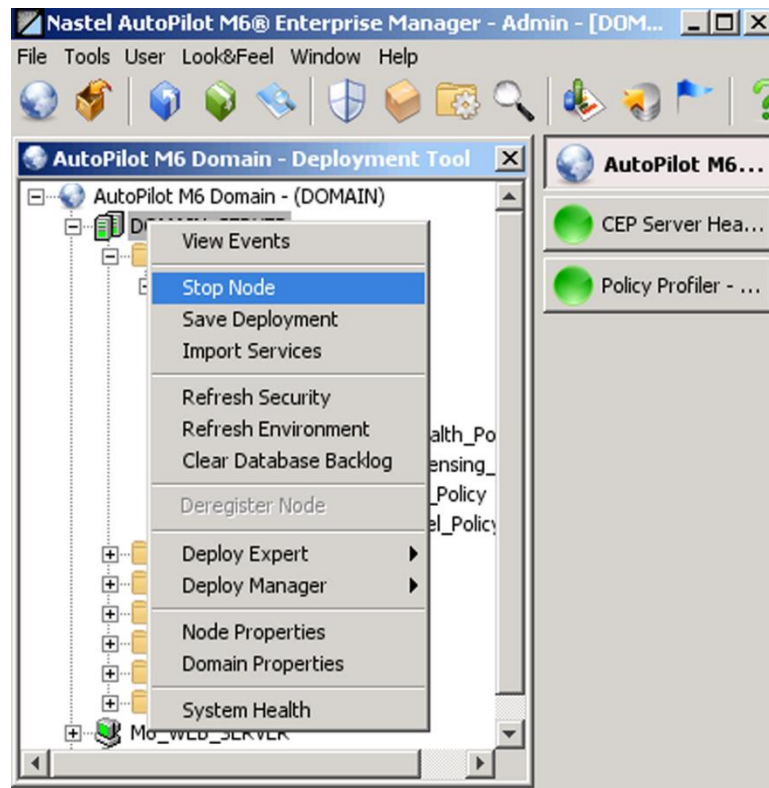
Nastel AutoPilot M6® Enterprise Manager - Admin - [DOM...

File Tools User Look&Feel Window Help

AutoPilot M6 Domain - Deployment Tool

AutoPilot M6 Domain - (DOMAIN)

D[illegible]

View Events

Stop Node

Save Deployment

Import Services

Refresh Security

Refresh Environment

Clear Database Backlog

Deregister Node

Deploy Expert

Deploy Manager

Node Properties

Domain Properties

System Health

alth_Po

ensing_

_Policy

el_Policy

M6_WEB_SERVER

AutoPilot M6...

CEP Server Hea...

Policy Profiler - ...